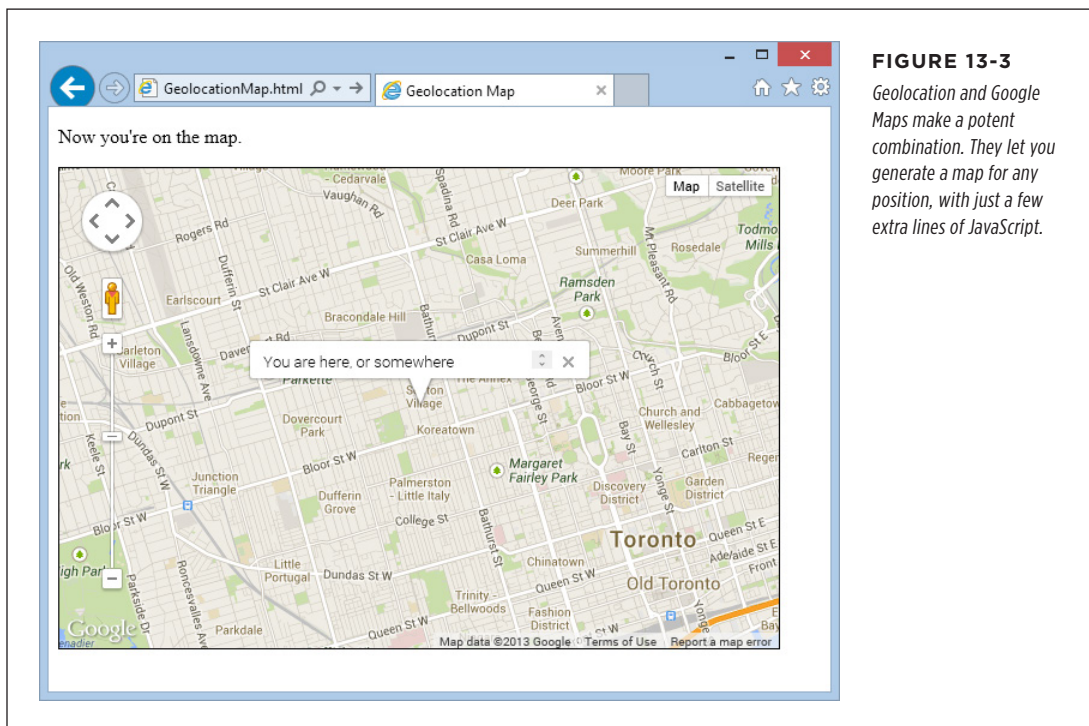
GeolocationMap.html
Geolocation Map

Now you're on the map.

Map Satellite

You are here, or somewhere

- Cedarvale
Vaughan Rd
Spadina Rd
Deer Park
Moore Park
Rogers Rd
St Clair Ave W
Summerhill
Rosedale
Todmo Mills
Casa Loma
Mt Pleasant Rd
Old Weston Rd
Dufferin St
St Clair Ave W
Earlscourt
Ramsden Park
Bracondale Hill
Dupont St
Bathurst
Carleton Village
Daven
Parkette
The Annex
Bloor St W
Church St
Bloor St E
Seaton Village
Church and Wellesley
Cabbagetown
Dupont St
Dovercourt Park
Koreatown
George St
Bay St
Keele St
Dundas St W
Junction Triangle
Bloor St W
Margaret Fairley Park
Carlton St
Regent
Palmerston - Little Italy
Discovery District
Garden District
Dufferin Grove
Yonge St
Bloor St W
College St
Bathurst St
Queen St E
Toronto
Adelaide St E
High Park
Chinatown
Front
Little Portugal
Dundas St W
Queen St W
Old Toronto
Parkside Dr
Roncesvalles Ave
Trinity - Bellwoods
Fashion District
Parkdale
Queen St W
Bay
Google
Map data ©2013 Google
Terms of Use
Report a map error

FIGURE 13-3

Geolocation and Google Maps make a potent combination. They let you generate a map for any position, with just a few extra lines of JavaScript.